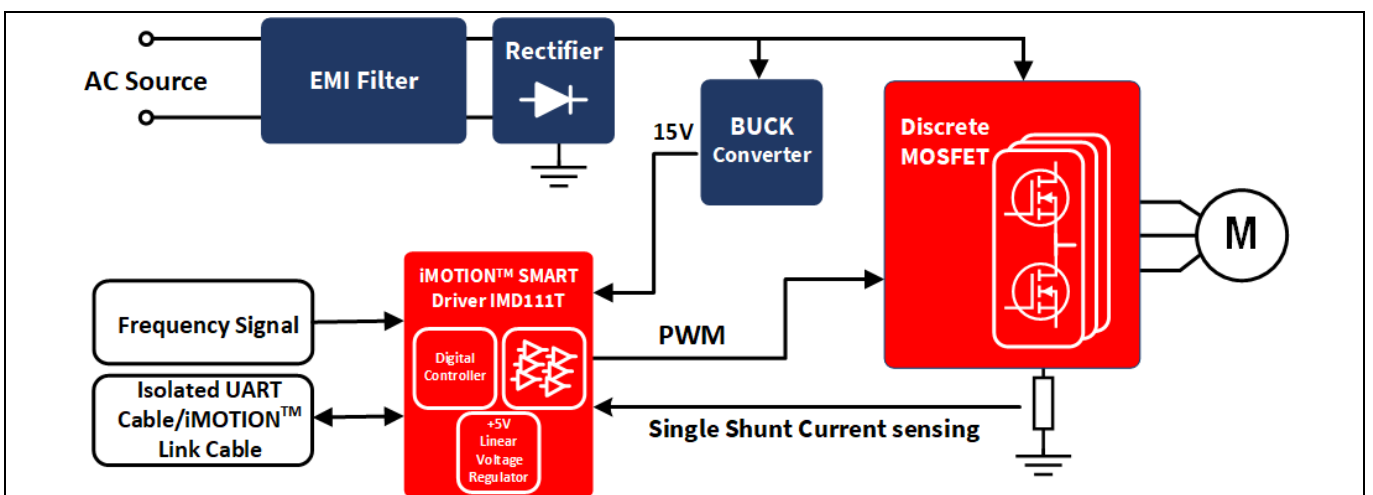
AC Source

EMI Filter

Rectifier

15V

BUCK Converter

Discrete MOSFET

M

Frequency Signal

Isolated UART Cable/iMOTION$^{TM}$ Link Cable

iMOTION$^{TM}$ SMART Driver IMD111T

Digital Controller

+5V Linear Voltage Regulator

PWM

Single Shunt Current sensing